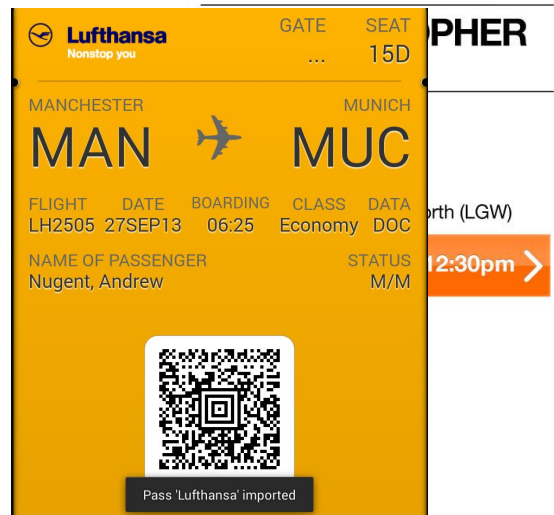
Lufthansa
Nonstop you

GATE
...

SEAT
15D

PHER

MANCHESTER
MAN

MUNICH
MUC

FLIGHT
LH2505

DATE
27SEP13

BOARDING
06:25

CLASS
Economy

DATA
DOC

rth (LGW)

12:30pm

NAME OF PASSENGER
Nugent, Andrew

STATUS
M/M

Pass 'Lufthansa' imported